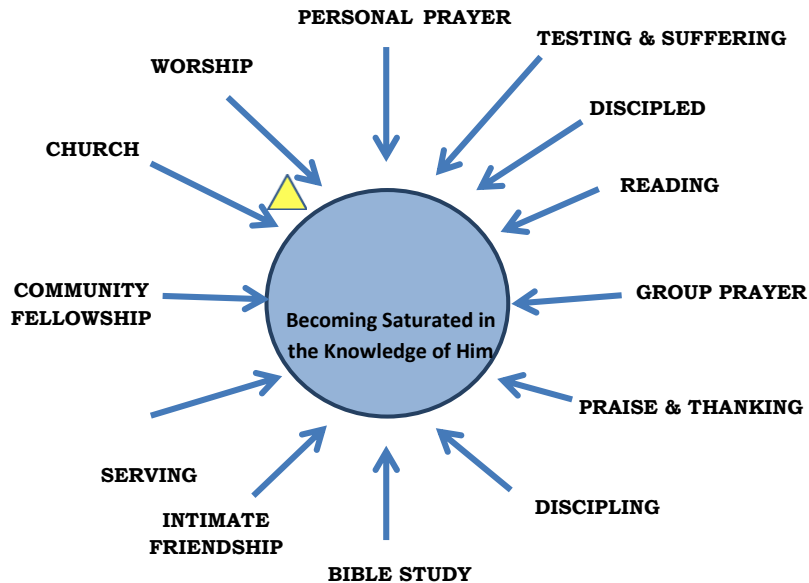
PERSONAL PRAYER

TESTING & SUFFERING

WORSHIP

DISCIPLED

CHURCH

READING

COMMUNITY FELLOWSHIP

Becoming Saturated in the Knowledge of Him

GROUP PRAYER

PRAISE & THANKING

SERVING

DISCIPLING

INTIMATE FRIENDSHIP

BIBLE STUDY